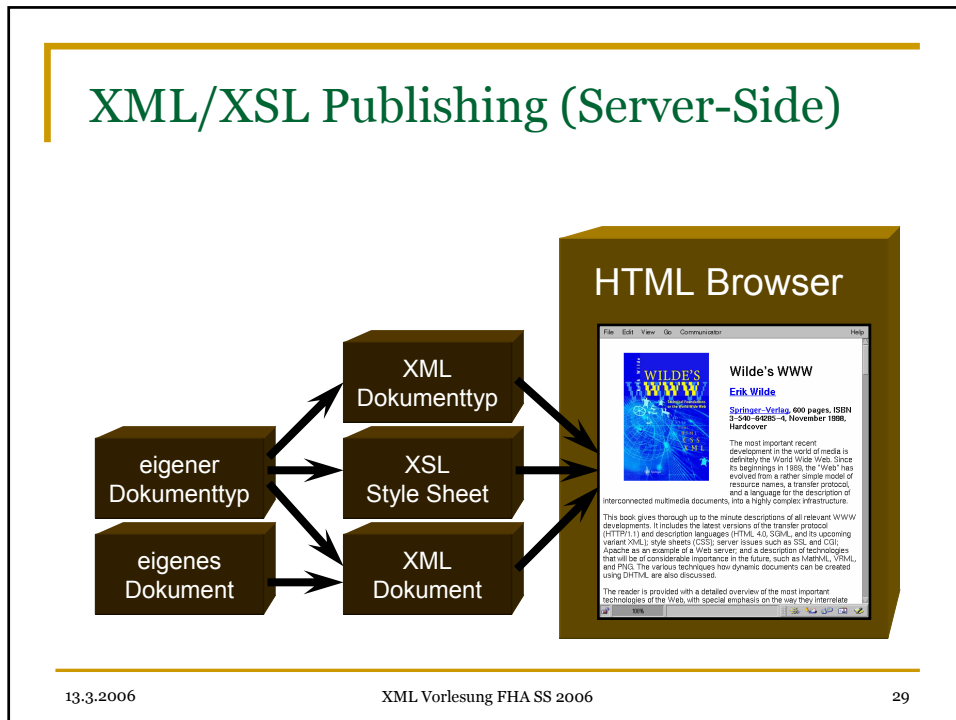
XML/XSL Publishing (Server-Side)

eigener Dokumenttyp

eigenes Dokument

XML Dokumenttyp

XSL Style Sheet

XML Dokument

HTML Browser

File Edit View Go Communicator Help

WILDE'S WWW

Wilde's WWW

Erik Wilde

Springer–Verlag, 600 pages, ISBN 3–540–64285–4, November 1998, Hardcover

The most important recent development in the world of media is definitely the World Wide Web. Since its beginnings in 1989, the "Web" has evolved from a rather simple model of resource names, a transfer protocol, and a language for the description of interconnected multimedia documents, into a highly complex infrastructure.

This book gives thorough up to the minute descriptions of all relevant WWW developments. It includes the latest versions of the transfer protocol (HTTP/1.1) and description languages (HTML 4.0, SGML, and its upcoming variant XML); style sheets (CSS); server issues such as SSL and CGI; Apache as an example of a Web server; and a description of technologies that will be of considerable importance in the future, such as MathML, VRML, and PNG. The various techniques how dynamic documents can be created using DHTML are also discussed.

The reader is provided with a detailed overview of the most important technologies of the Web, with special emphasis on the way they interrelate

100%

13.3.2006 XML Vorlesung FHA SS 2006 29